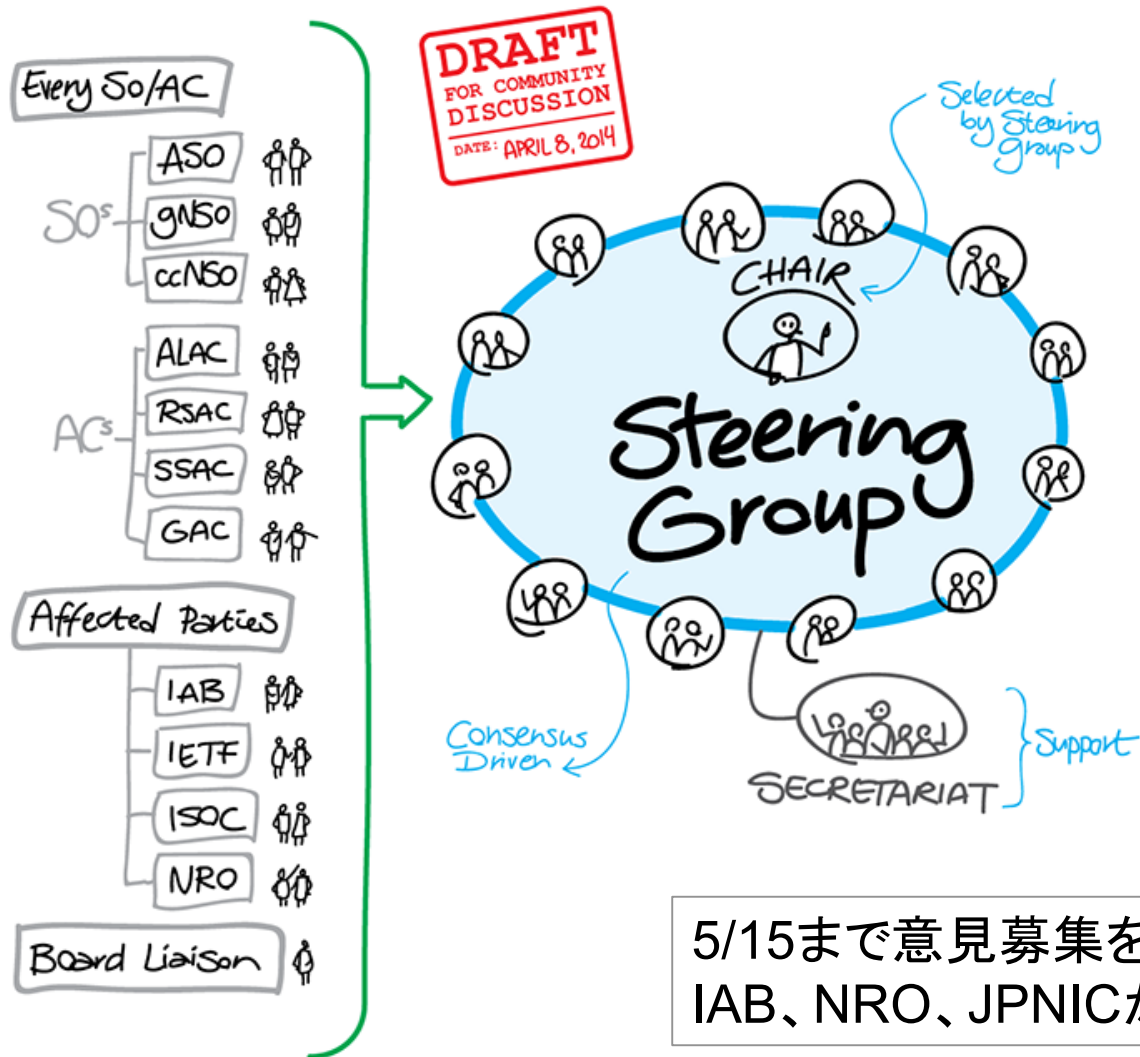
Every SO/AC

SO^s
ASO
gNSO
ccNSO

AC^s
ALAC
RSAC
SSAC
GAC

Affected Parties
IAB
IETF
ISOC
NRO

Board Liaison

DRAFT
FOR COMMUNITY
DISCUSSION
DATE: APRIL 8, 2014

Selected by Steering Group

CHAIR

Steering Group

Consensus Driven

SECRETARIAT

Support

5/15まで意見募集を
IAB、NRO、JPNICが